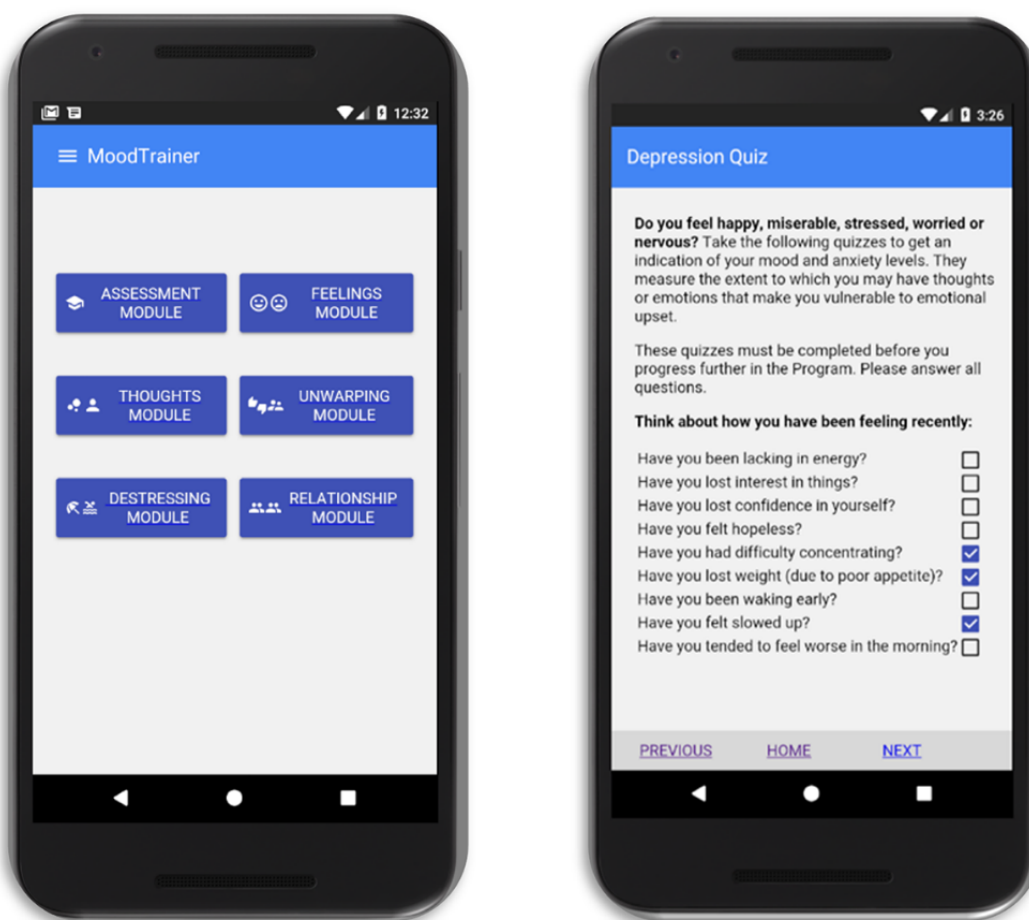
12:32

MoodTrainer

ASSESSMENT MODULE

FEELINGS MODULE

THOUGHTS MODULE

UNWARPING MODULE

DESTRESSING MODULE

RELATIONSHIP MODULE

3:26

Depression Quiz

**Do you feel happy, miserable, stressed, worried or nervous?** Take the following quizzes to get an indication of your mood and anxiety levels. They measure the extent to which you may have thoughts or emotions that make you vulnerable to emotional upset.

These quizzes must be completed before you progress further in the Program. Please answer all questions.

**Think about how you have been feeling recently:**

Have you been lacking in energy? ☐
Have you lost interest in things? ☐
Have you lost confidence in yourself? ☐
Have you felt hopeless? ☐
Have you had difficulty concentrating? ☑
Have you lost weight (due to poor appetite)? ☑
Have you been waking early? ☐
Have you felt slowed up? ☑
Have you tended to feel worse in the morning? ☐

PREVIOUS HOME NEXT